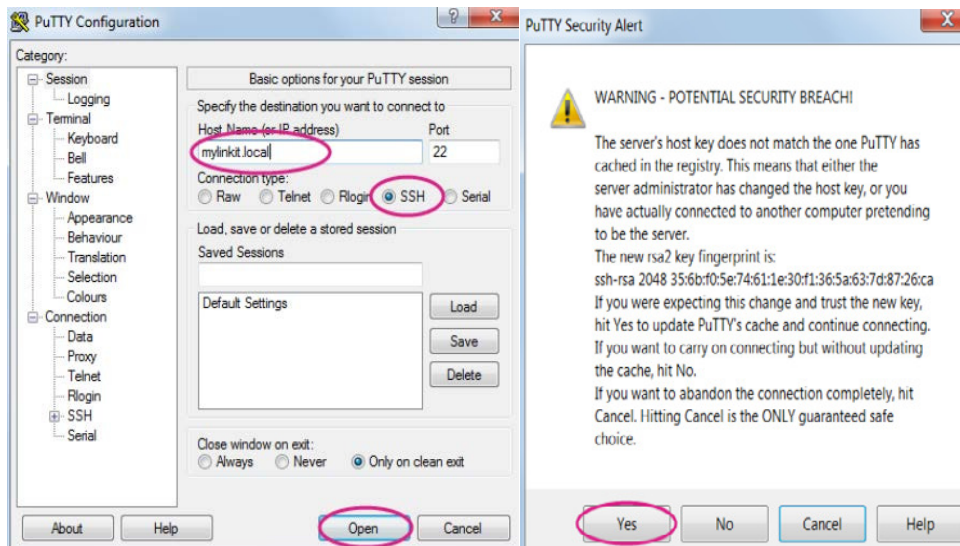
PuTTY Configuration

?

X

Category:

Session
Logging
Terminal
Keyboard
Bell
Features
Window
Appearance
Behaviour
Translation
Selection
Colours
Connection
Data
Proxy
Telnet
Rlogin
SSH
Serial

Basic options for your PuTTY session

Specify the destination you want to connect to

Host Name (or IP address)

Port

mylinkit.local

22

Connection type:

Raw Telnet Rlogin SSH Serial

Load, save or delete a stored session

Saved Sessions

Default Settings

Load

Save

Delete

Close window on exit:

Always Never Only on clean exit

About

Help

Open

Cancel

PuTTY Security Alert

X

WARNING - POTENTIAL SECURITY BREACH!

The server's host key does not match the one PuTTY has cached in the registry. This means that either the server administrator has changed the host key, or you have actually connected to another computer pretending to be the server.

The new rsa2 key fingerprint is:

ssh-rsa 2048 35:6b:f0:5e:74:61:1e:30:f1:36:5a:63:7d:87:26:ca

If you were expecting this change and trust the new key, hit Yes to update PuTTY's cache and continue connecting.

If you want to carry on connecting but without updating the cache, hit No.

If you want to abandon the connection completely, hit Cancel. Hitting Cancel is the ONLY guaranteed safe choice.

Yes

No

Cancel

Help